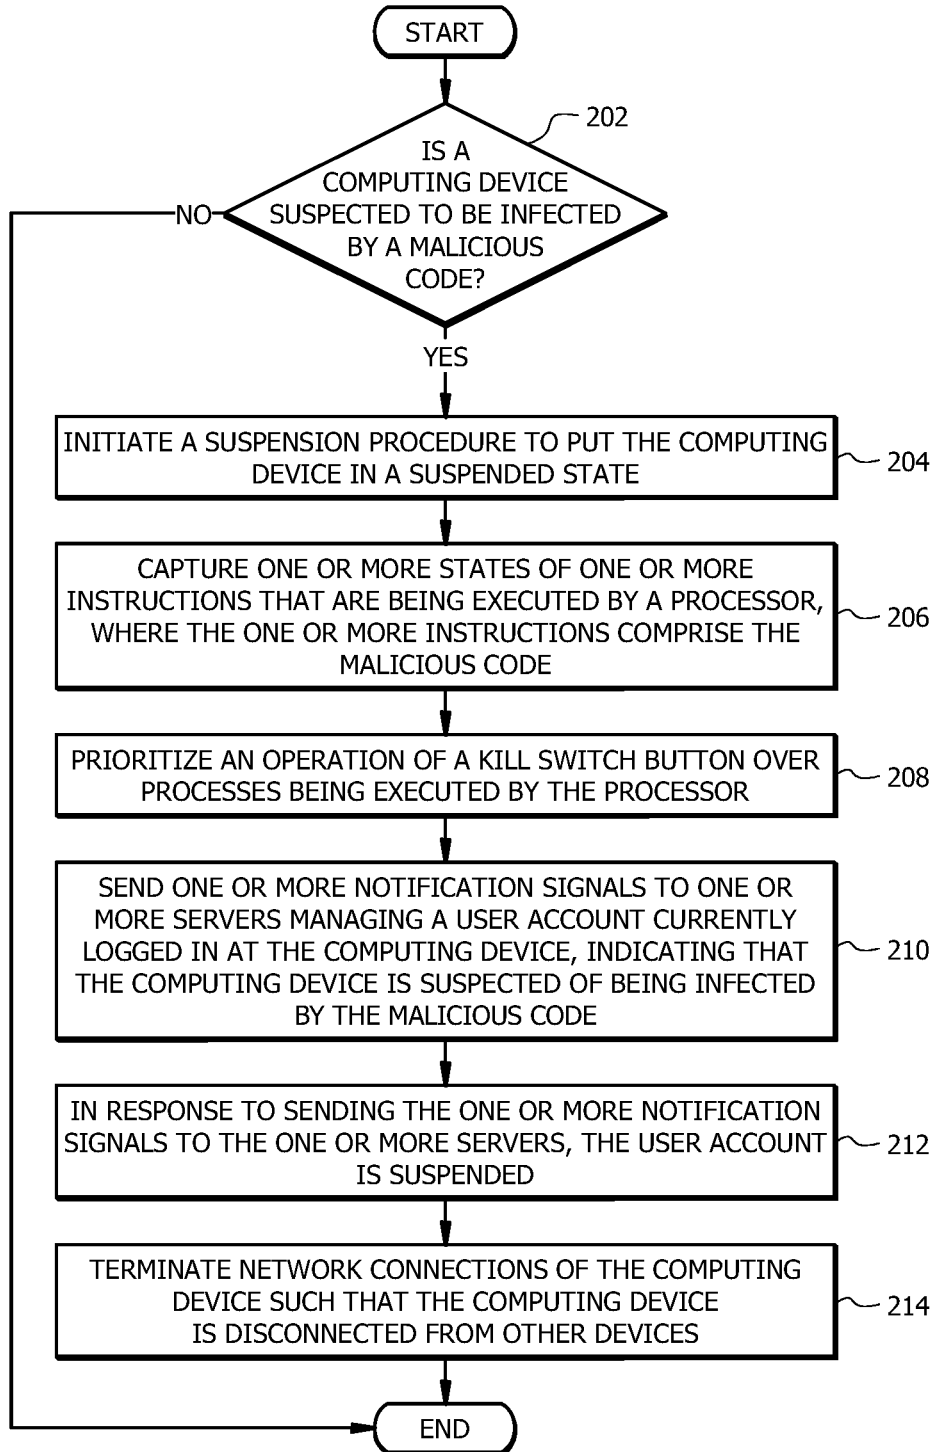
START

202

IS A COMPUTING DEVICE SUSPECTED TO BE INFECTED BY A MALICIOUS CODE?

NO

YES

INITIATE A SUSPENSION PROCEDURE TO PUT THE COMPUTING DEVICE IN A SUSPENDED STATE

204

CAPTURE ONE OR MORE STATES OF ONE OR MORE INSTRUCTIONS THAT ARE BEING EXECUTED BY A PROCESSOR, WHERE THE ONE OR MORE INSTRUCTIONS COMPRISE THE MALICIOUS CODE

206

PRIORITIZE AN OPERATION OF A KILL SWITCH BUTTON OVER PROCESSES BEING EXECUTED BY THE PROCESSOR

208

SEND ONE OR MORE NOTIFICATION SIGNALS TO ONE OR MORE SERVERS MANAGING A USER ACCOUNT CURRENTLY LOGGED IN AT THE COMPUTING DEVICE, INDICATING THAT THE COMPUTING DEVICE IS SUSPECTED OF BEING INFECTED BY THE MALICIOUS CODE

210

IN RESPONSE TO SENDING THE ONE OR MORE NOTIFICATION SIGNALS TO THE ONE OR MORE SERVERS, THE USER ACCOUNT IS SUSPENDED

212

TERMINATE NETWORK CONNECTIONS OF THE COMPUTING DEVICE SUCH THAT THE COMPUTING DEVICE IS DISCONNECTED FROM OTHER DEVICES

214

END